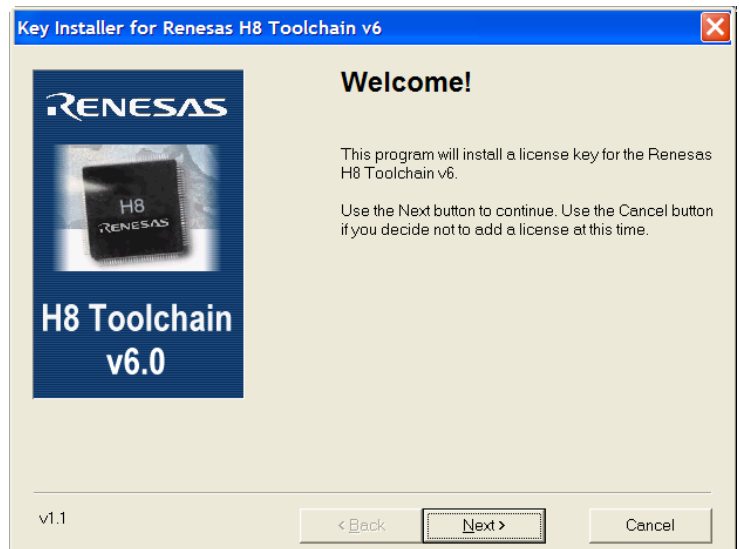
Key Installer for Renesas H8 Toolchain v6

RENESAS

H8
RENESAS

H8 Toolchain v6.0

Welcome!

This program will install a license key for the Renesas H8 Toolchain v6.

Use the Next button to continue. Use the Cancel button if you decide not to add a license at this time.

v1.1

< Back

Next >

Cancel